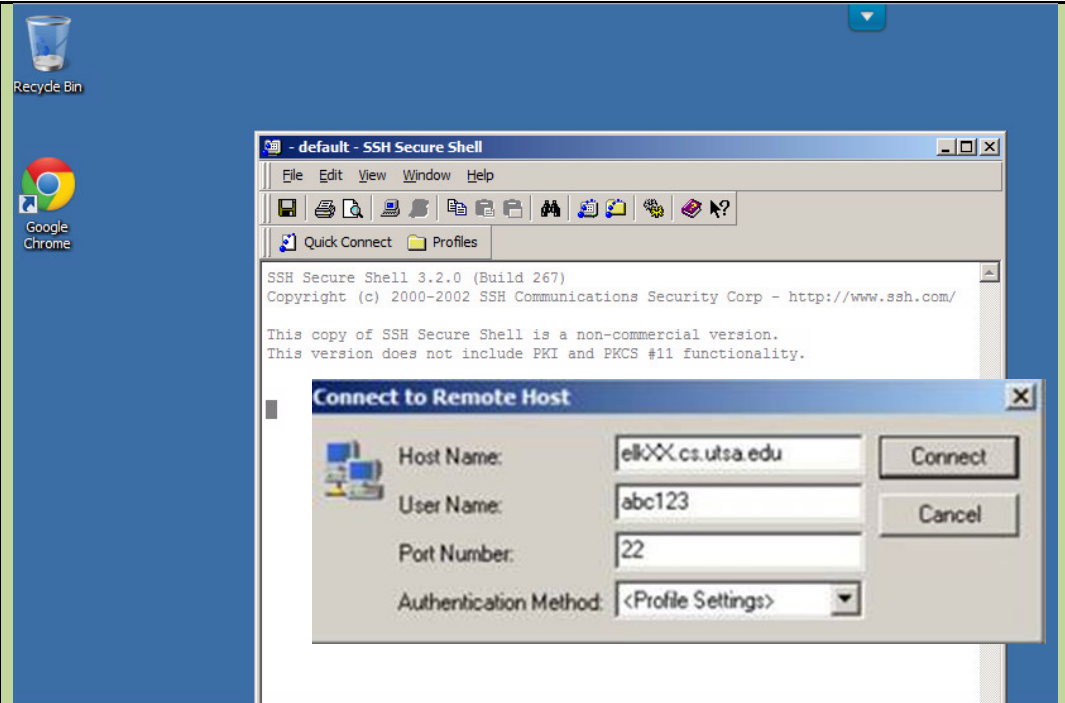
Recycle Bin

Google Chrome

- default - SSH Secure Shell

File Edit View Window Help

Quick Connect Profiles

SSH Secure Shell 3.2.0 (Build 267)
Copyright (c) 2000-2002 SSH Communications Security Corp - http://www.ssh.com/

This copy of SSH Secure Shell is a non-commercial version.
This version does not include PKI and PKCS #11 functionality.

Connect to Remote Host

Host Name: elkXX.cs.utsa.edu

User Name: abc123

Port Number: 22

Authentication Method: <Profile Settings>

Connect

Cancel